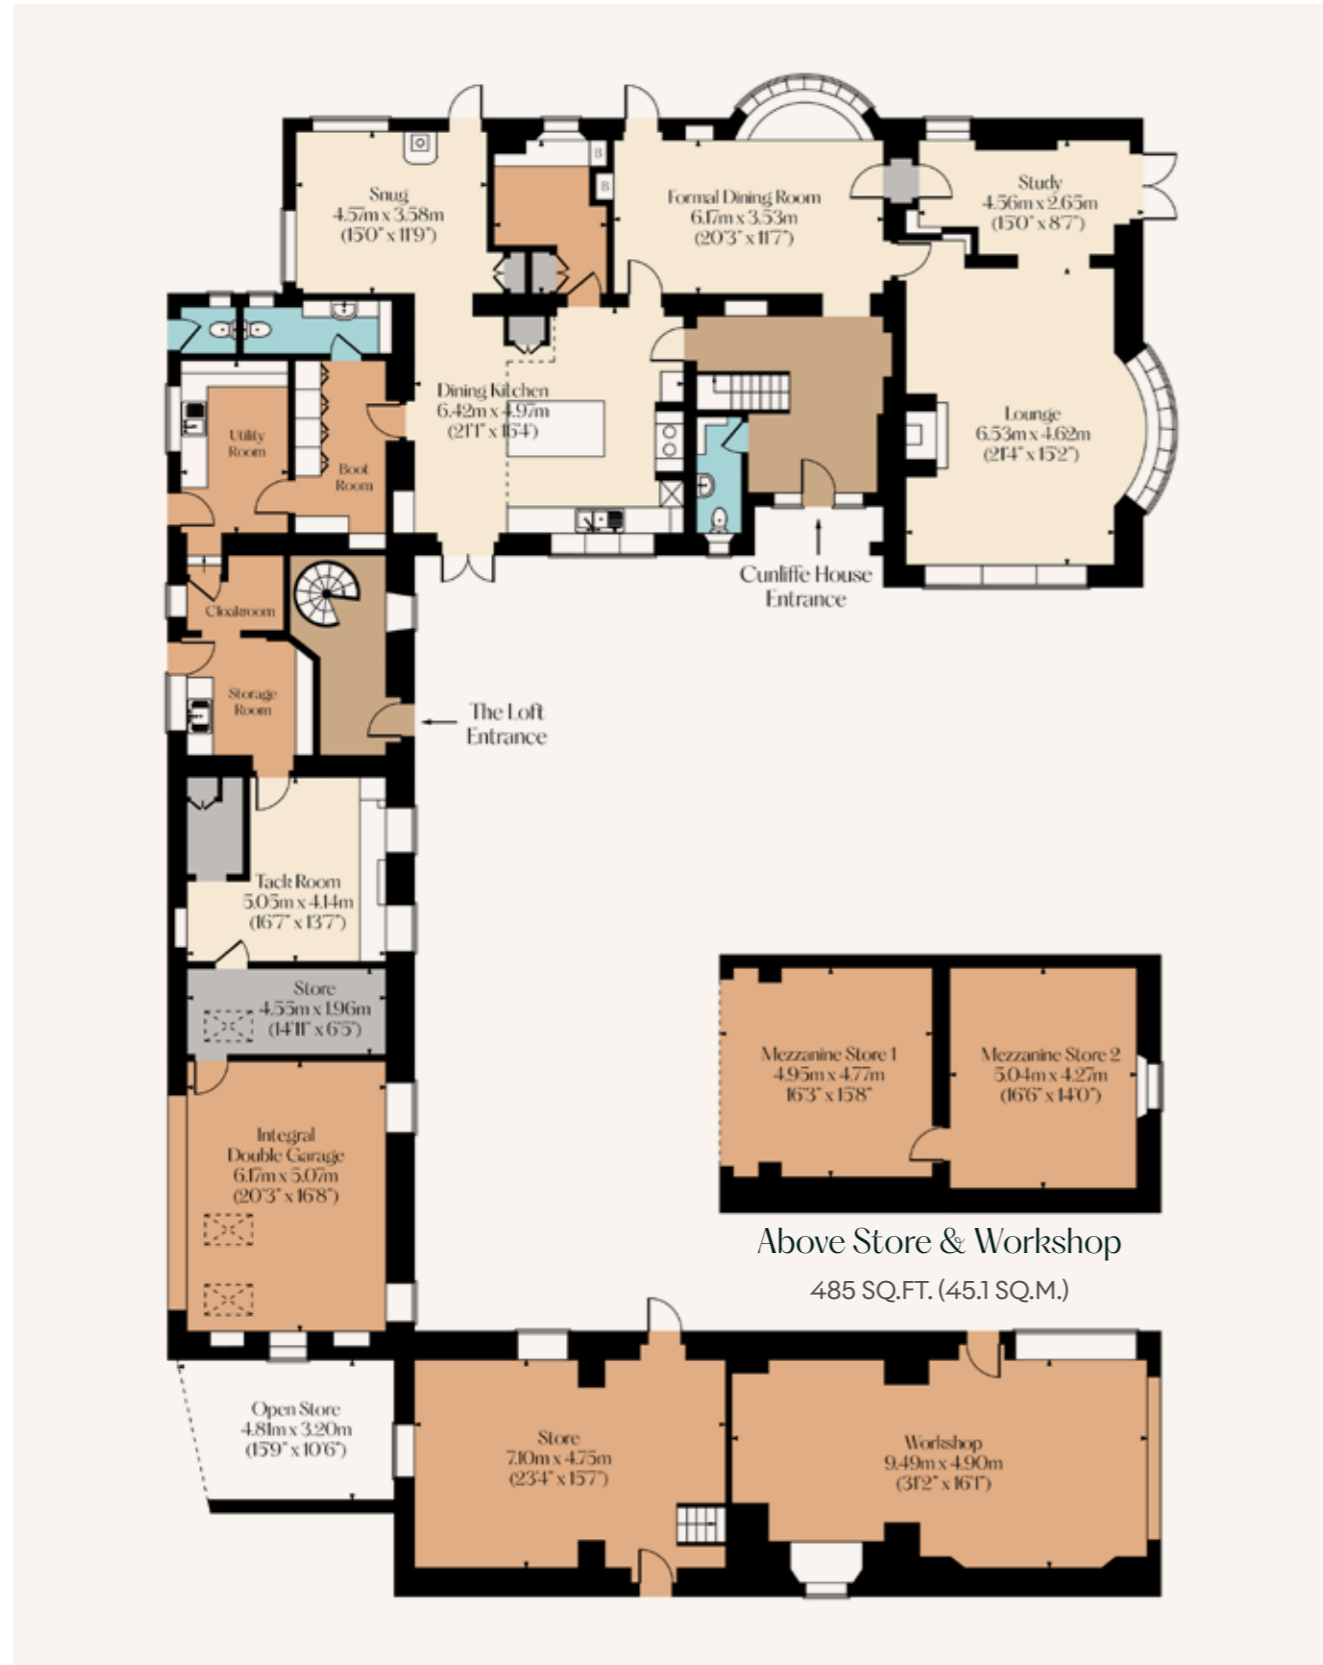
Snug
4.57m x 3.58m
(15'0" x 11'9")

B

B

Formal Dining Room
6.17m x 3.53m
(20'3" x 11'7")

Study
4.56m x 2.65m
(15'0" x 8'7")

Dining Kitchen
6.42m x 4.97m
(21'1" x 16'4")

Utility Room

Boot Room

Lounge
6.53m x 4.62m
(21'4" x 15'2")

Cunliffe House Entrance

Cloakroom

Storage Room

The Loft Entrance

Tack Room
5.05m x 4.14m
(16'7" x 13'7")

Store
4.55m x 1.96m
(14'11" x 6'5")

Integral Double Garage
6.17m x 5.07m
(20'3" x 16'8")

Mezzanine Store 1
4.95m x 4.77m
16'3" x 15'8"

Mezzanine Store 2
5.04m x 4.27m
(16'6" x 14'0")

Above Store & Workshop
485 SQ.FT. (45.1 SQ.M.)

Open Store
4.81m x 3.20m
(15'9" x 10'6")

Store
7.10m x 4.75m
(23'4" x 15'7")

Workshop
9.49m x 4.90m
(31'2" x 16'1")